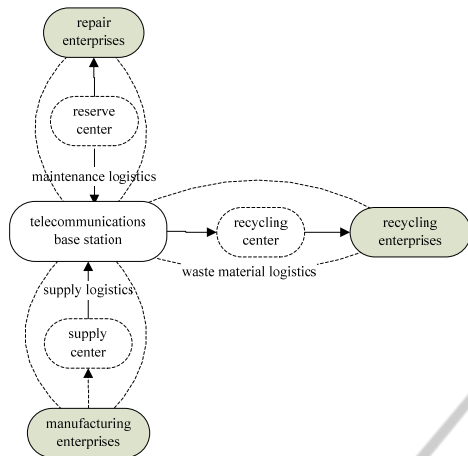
repair enterprises

reserve center

maintenance logistics

telecommunications base station

recycling center

recycling enterprises

waste material logistics

supply logistics

supply center

manufacturing enterprises